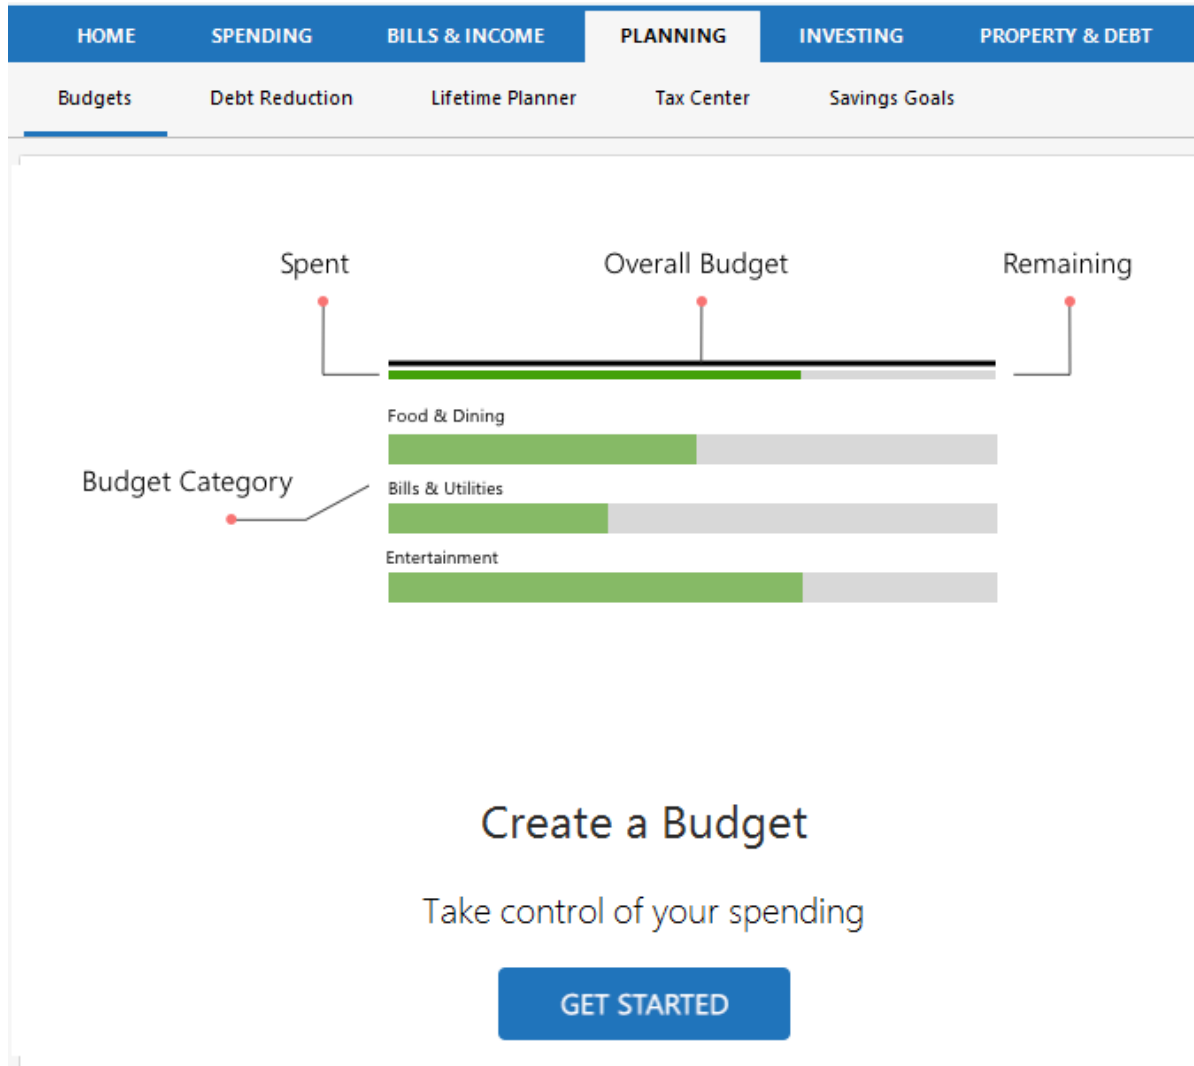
HOME SPENDING BILLS & INCOME PLANNING INVESTING PROPERTY & DEBT

Budgets Debt Reduction Lifetime Planner Tax Center Savings Goals

Spent Overall Budget Remaining

Food & Dining

Budget Category

Bills & Utilities

Entertainment

Create a Budget

Take control of your spending

GET STARTED